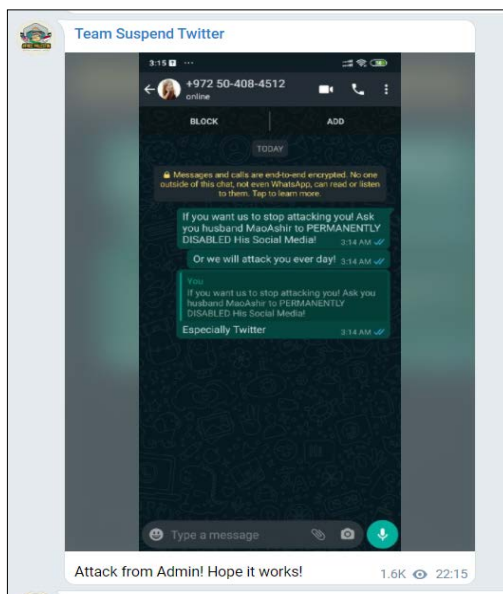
Team Suspend Twitter

3:15

+972 50-408-4512
online

BLOCK

ADD

TODAY

Messages and calls are end-to-end encrypted. No one outside of this chat, not even WhatsApp, can read or listen to them. Tap to learn more.

If you want us to stop attacking you! Ask you husband MaoAshir to PERMANENTLY DISABLED His Social Media! 3:14 AM

Or we will attack you ever day! 3:14 AM

You
If you want us to stop attacking you! Ask you husband MaoAshir to PERMANENTLY DISABLED His Social Media!

Especially Twitter 3:14 AM

Type a message

Attack from Admin! Hope it works!

1.6K 22:15